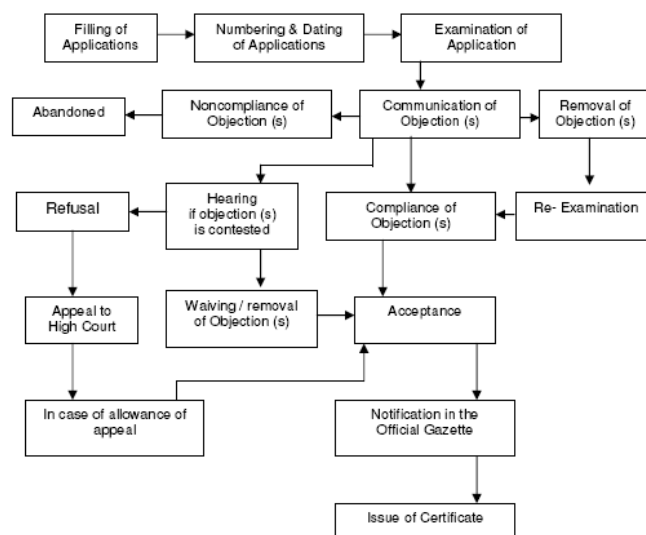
Filling of Applications

Numbering & Dating of Applications

Examination of Application

Abandoned

Noncompliance of Objection (s)

Communication of Objection (s)

Removal of Objection (s)

Refusal

Hearing if objection (s) is contested

Compliance of Objection (s)

Re- Examination

Appeal to High Court

Waiving / removal of Objection (s)

Acceptance

In case of allowance of appeal

Notification in the Official Gazette

Issue of Certificate